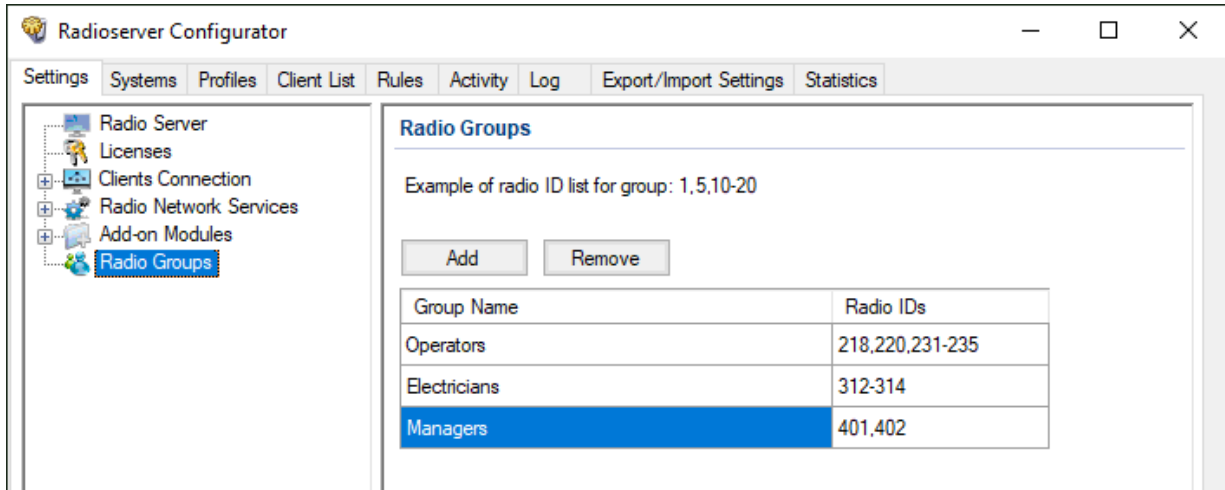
Radioserver Configurator

Settings | Systems | Profiles | Client List | Rules | Activity | Log | Export/Import Settings | Statistics

Radio Server
Licenses
Clients Connection
Radio Network Services
Add-on Modules
Radio Groups

Radio Groups

Example of radio ID list for group: 1,5,10-20

Add | Remove

| Group Name | Radio IDs |
|---|---|
| Operators | 218,220,231-235 |
| Electricians | 312-314 |
| Managers | 401,402 |